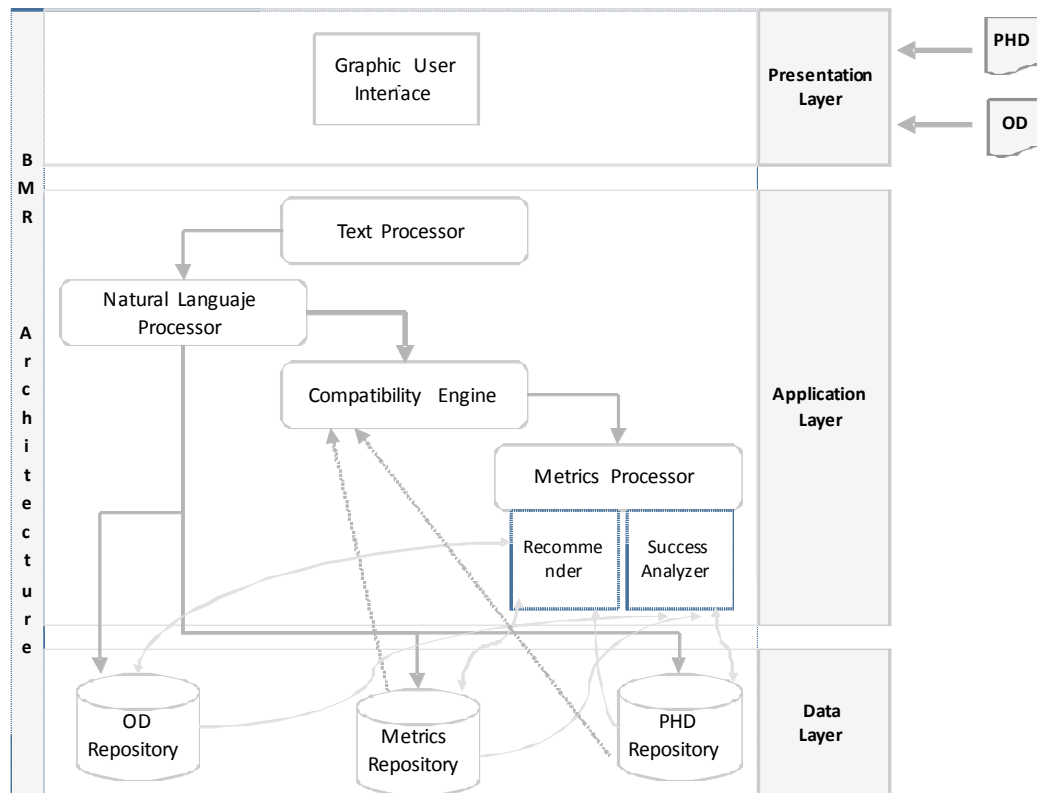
PHD

OD

Graphic User Interface

Presentation Layer

B M R

A r c h i t e c t u r e

Text Processor

Natural Languaje Processor

Compatibility Engine

Application Layer

Metrics Processor

Recommender

Success Analyzer

OD Repository

Metrics Repository

PHD Repository

Data Layer